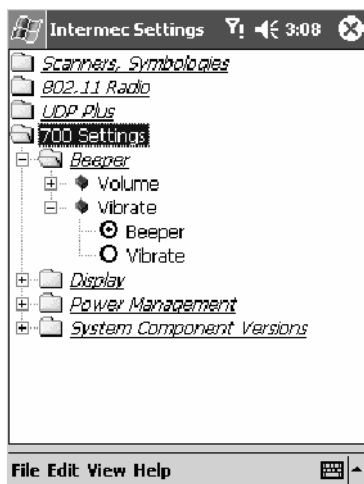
Intermec Settings 3:08

Scanners, Symbologies

802.11 Radio

UDP Plus

700 Settings

Beeper

Volume

Vibrate

Beeper

Vibrate

Display

Power Management

System Component Versions

File Edit View Help